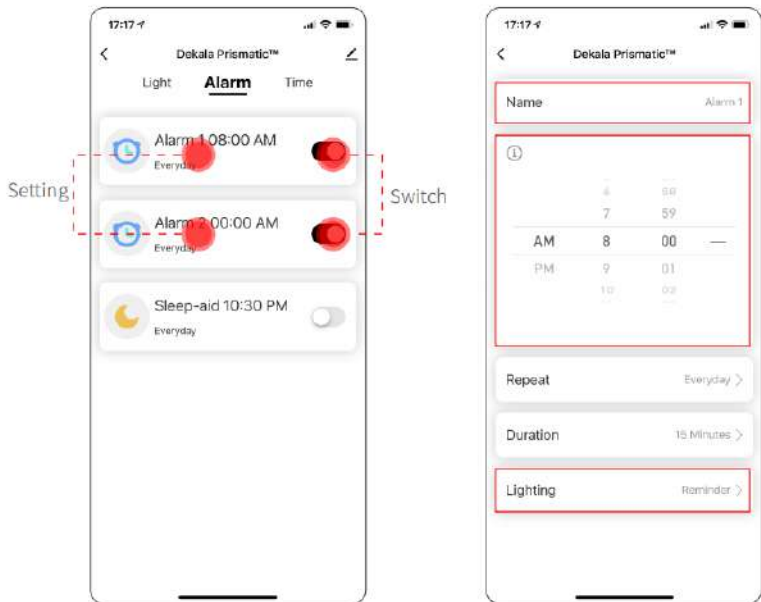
17:17

Dekala Prismatic™

Light Alarm Time

Alarm 1 08:00 AM
Everyday

Alarm 2 00:00 AM
Everyday

Sleep-aid 10:30 PM
Everyday

Setting

Switch

17:17

Dekala Prismatic™

Name Alarm 1

6 58
7 59
AM 8 00 —
PM 9 01
10 02

Repeat Everyday >

Duration 15 Minutes >

Lighting Reminder >